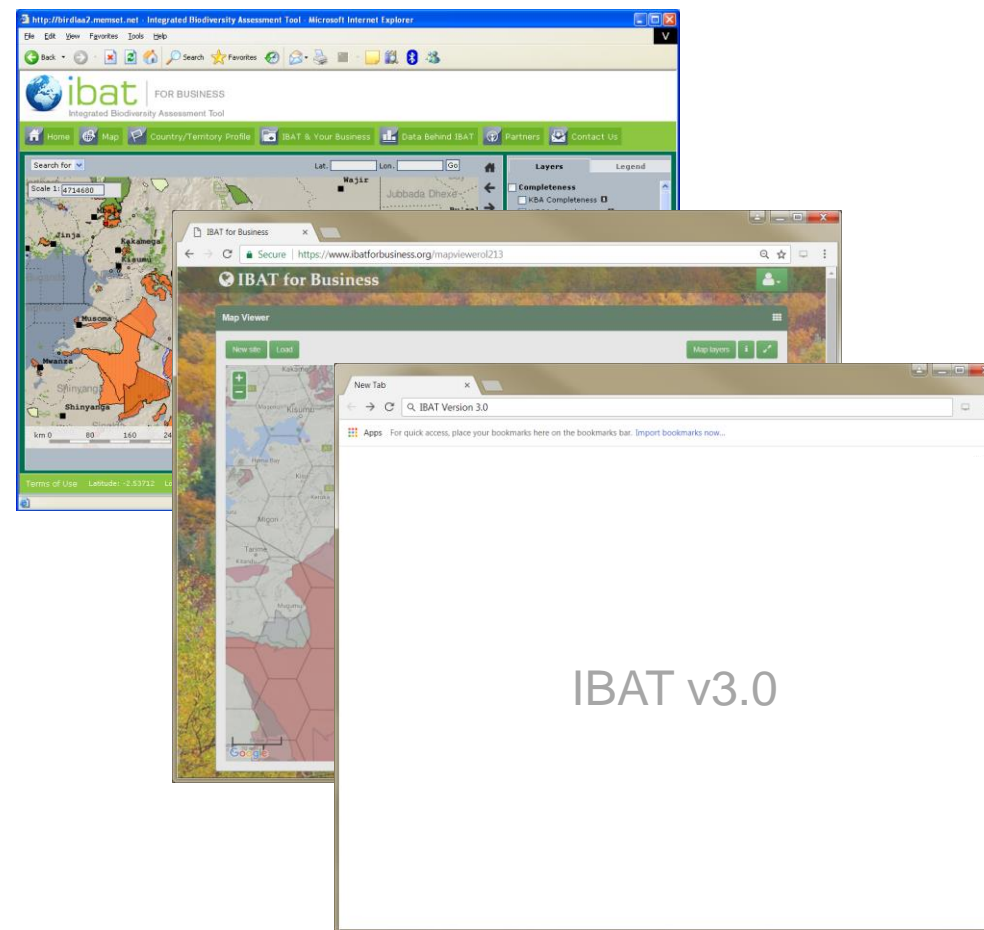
http://birdlaa2.memset.net - Integrated Biodiversity Assessment Tool - Microsoft Internet Explorer

File Edit View Favorites Tools Help

Back Search Favorites

ibat FOR BUSINESS
Integrated Biodiversity Assessment Tool

Home Map Country/Territory Profile IBAT & Your Business Data Behind IBAT Partners Contact Us

Search for
Lat. Lon. Go
Scale 1: 4714680

Layers Legend
Completeness
KBA Completeness

Wajir
Jubbada Dhexe
Jinja
Kakamega
Kisumu
Musoma
Mwanza
Shinyanga
Shinyanga

km 0 80 160 24

Terms of Use Latitude: -2.53712 Lo

IBAT for Business ×

Secure | https://www.ibatforbusiness.org/mapviewerol213

IBAT for Business

Map Viewer

New site Load
Map layers

Kakamega
Kisumu
Homa Bay
Kisii
Migori
Tarime
Musoma

Google

New Tab ×

IBAT Version 3.0

Apps For quick access, place your bookmarks here on the bookmarks bar. Import bookmarks now...

IBAT v3.0